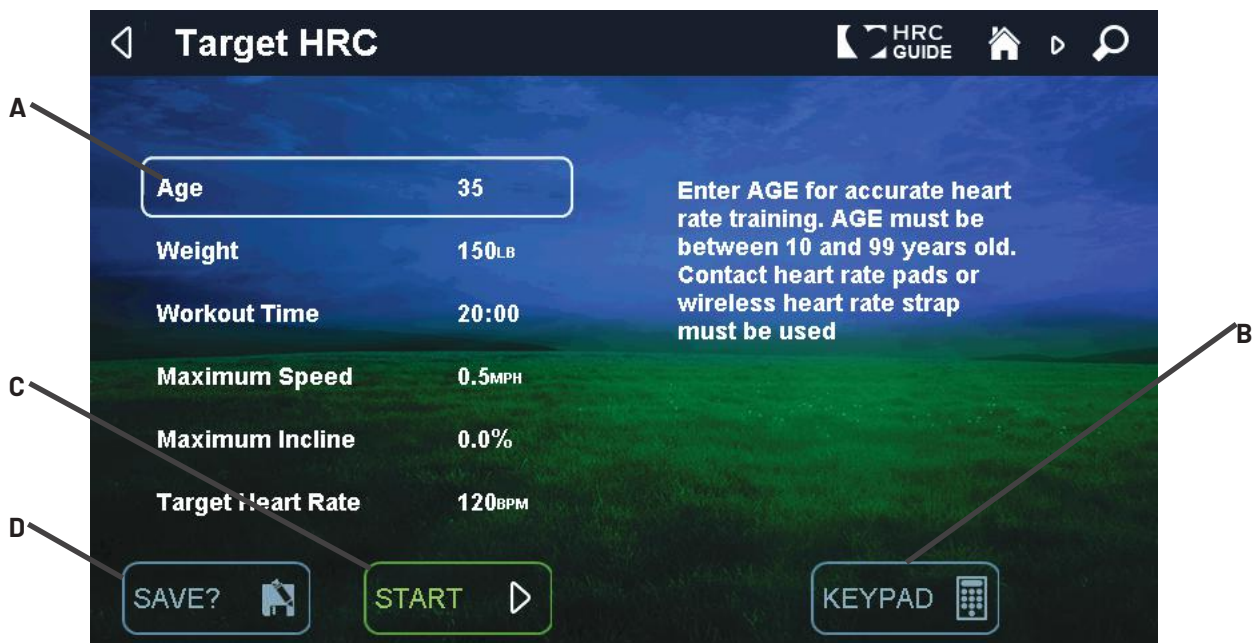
Target HRC

HRC GUIDE

A

Age 35

Weight 150LB

Workout Time 20:00

Maximum Speed 0.5MPH

Maximum Incline 0.0%

Target Heart Rate 120BPM

Enter AGE for accurate heart rate training. AGE must be between 10 and 99 years old. Contact heart rate pads or wireless heart rate strap must be used

B

C

D

SAVE?

START

KEYPAD